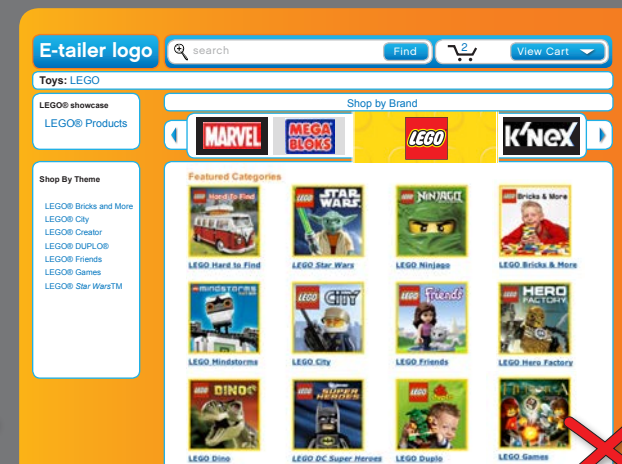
E-tailer logo

search

Find

2

View Cart

Toys: LEGO

LEGO® showcase

LEGO® Products

Shop by Brand

MARVEL

MEGA BLOKS

LEGO

K'NEX

Shop By Theme

LEGO® Bricks and More
LEGO® City
LEGO® Creator
LEGO® DUPLO®
LEGO® Friends
LEGO® Games
LEGO® Star WarsTM

Featured Categories

LEGO Hard to Find

LEGO Star Wars

LEGO Ninjago

LEGO Bricks & More

LEGO Mindstorms

LEGO City

LEGO Friends

LEGO Hero Factory

LEGO Dino

LEGO DC Super Heroes

LEGO Duplo

LEGO Games